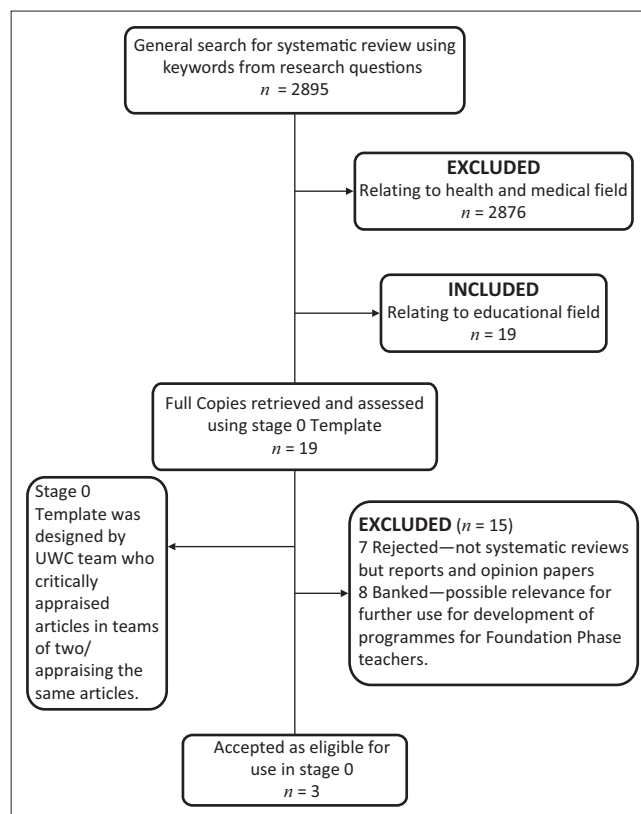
General search for systematic review using keywords from research questions
$n = 2895$

EXCLUDED
Relating to health and medical field
$n = 2876$

INCLUDED
Relating to educational field
$n = 19$

Full Copies retrieved and assessed using stage 0 Template
$n = 19$

Stage 0 Template was designed by UWC team who critically appraised articles in teams of two/ appraising the same articles.

EXCLUDED ($n = 15$)
7 Rejected—not systematic reviews but reports and opinion papers
8 Banked—possible relevance for further use for development of programmes for Foundation Phase teachers.

Accepted as eligible for use in stage 0
$n = 3$